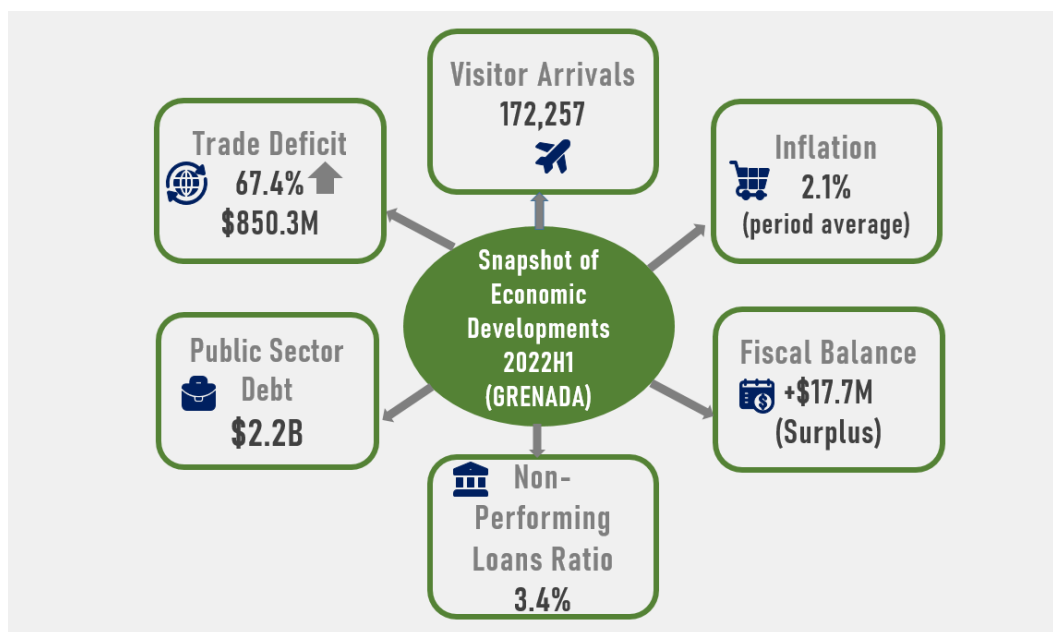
Snapshot of Economic Developments 2022H1 (GRENADA)

Visitor Arrivals
172,257

Trade Deficit
67.4%
$850.3M

Inflation
2.1%
(period average)

Public Sector Debt
$2.2B

Fiscal Balance
+$17.7M
(Surplus)

Non-Performing Loans Ratio
3.4%